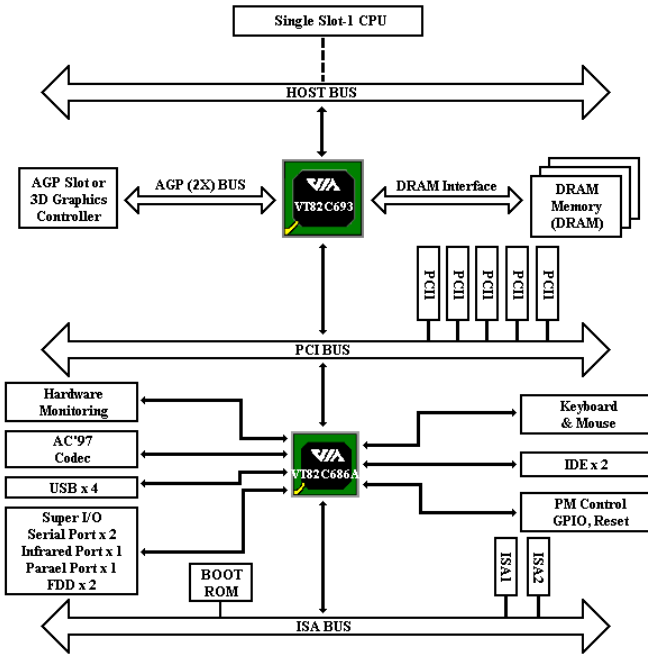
Single Slot-1 CPU

HOST BUS

AGP Slot or 3D Graphics Controller

AGP (2X) BUS

VIA VT82C693

DRAM Interface

DRAM Memory (DRAM)

PCI1

PCI1

PCI1

PCI1

PCI1

PCI BUS

Hardware Monitoring

AC'97 Codec

USB x 4

Super I/O Serial Port x 2 Infrared Port x 1 Parael Port x 1 FDD x 2

VIA VT82C686A

Keyboard & Mouse

IDE x 2

PM Control GPIO, Reset

BOOT ROM

ISA1

ISA2

ISA BUS